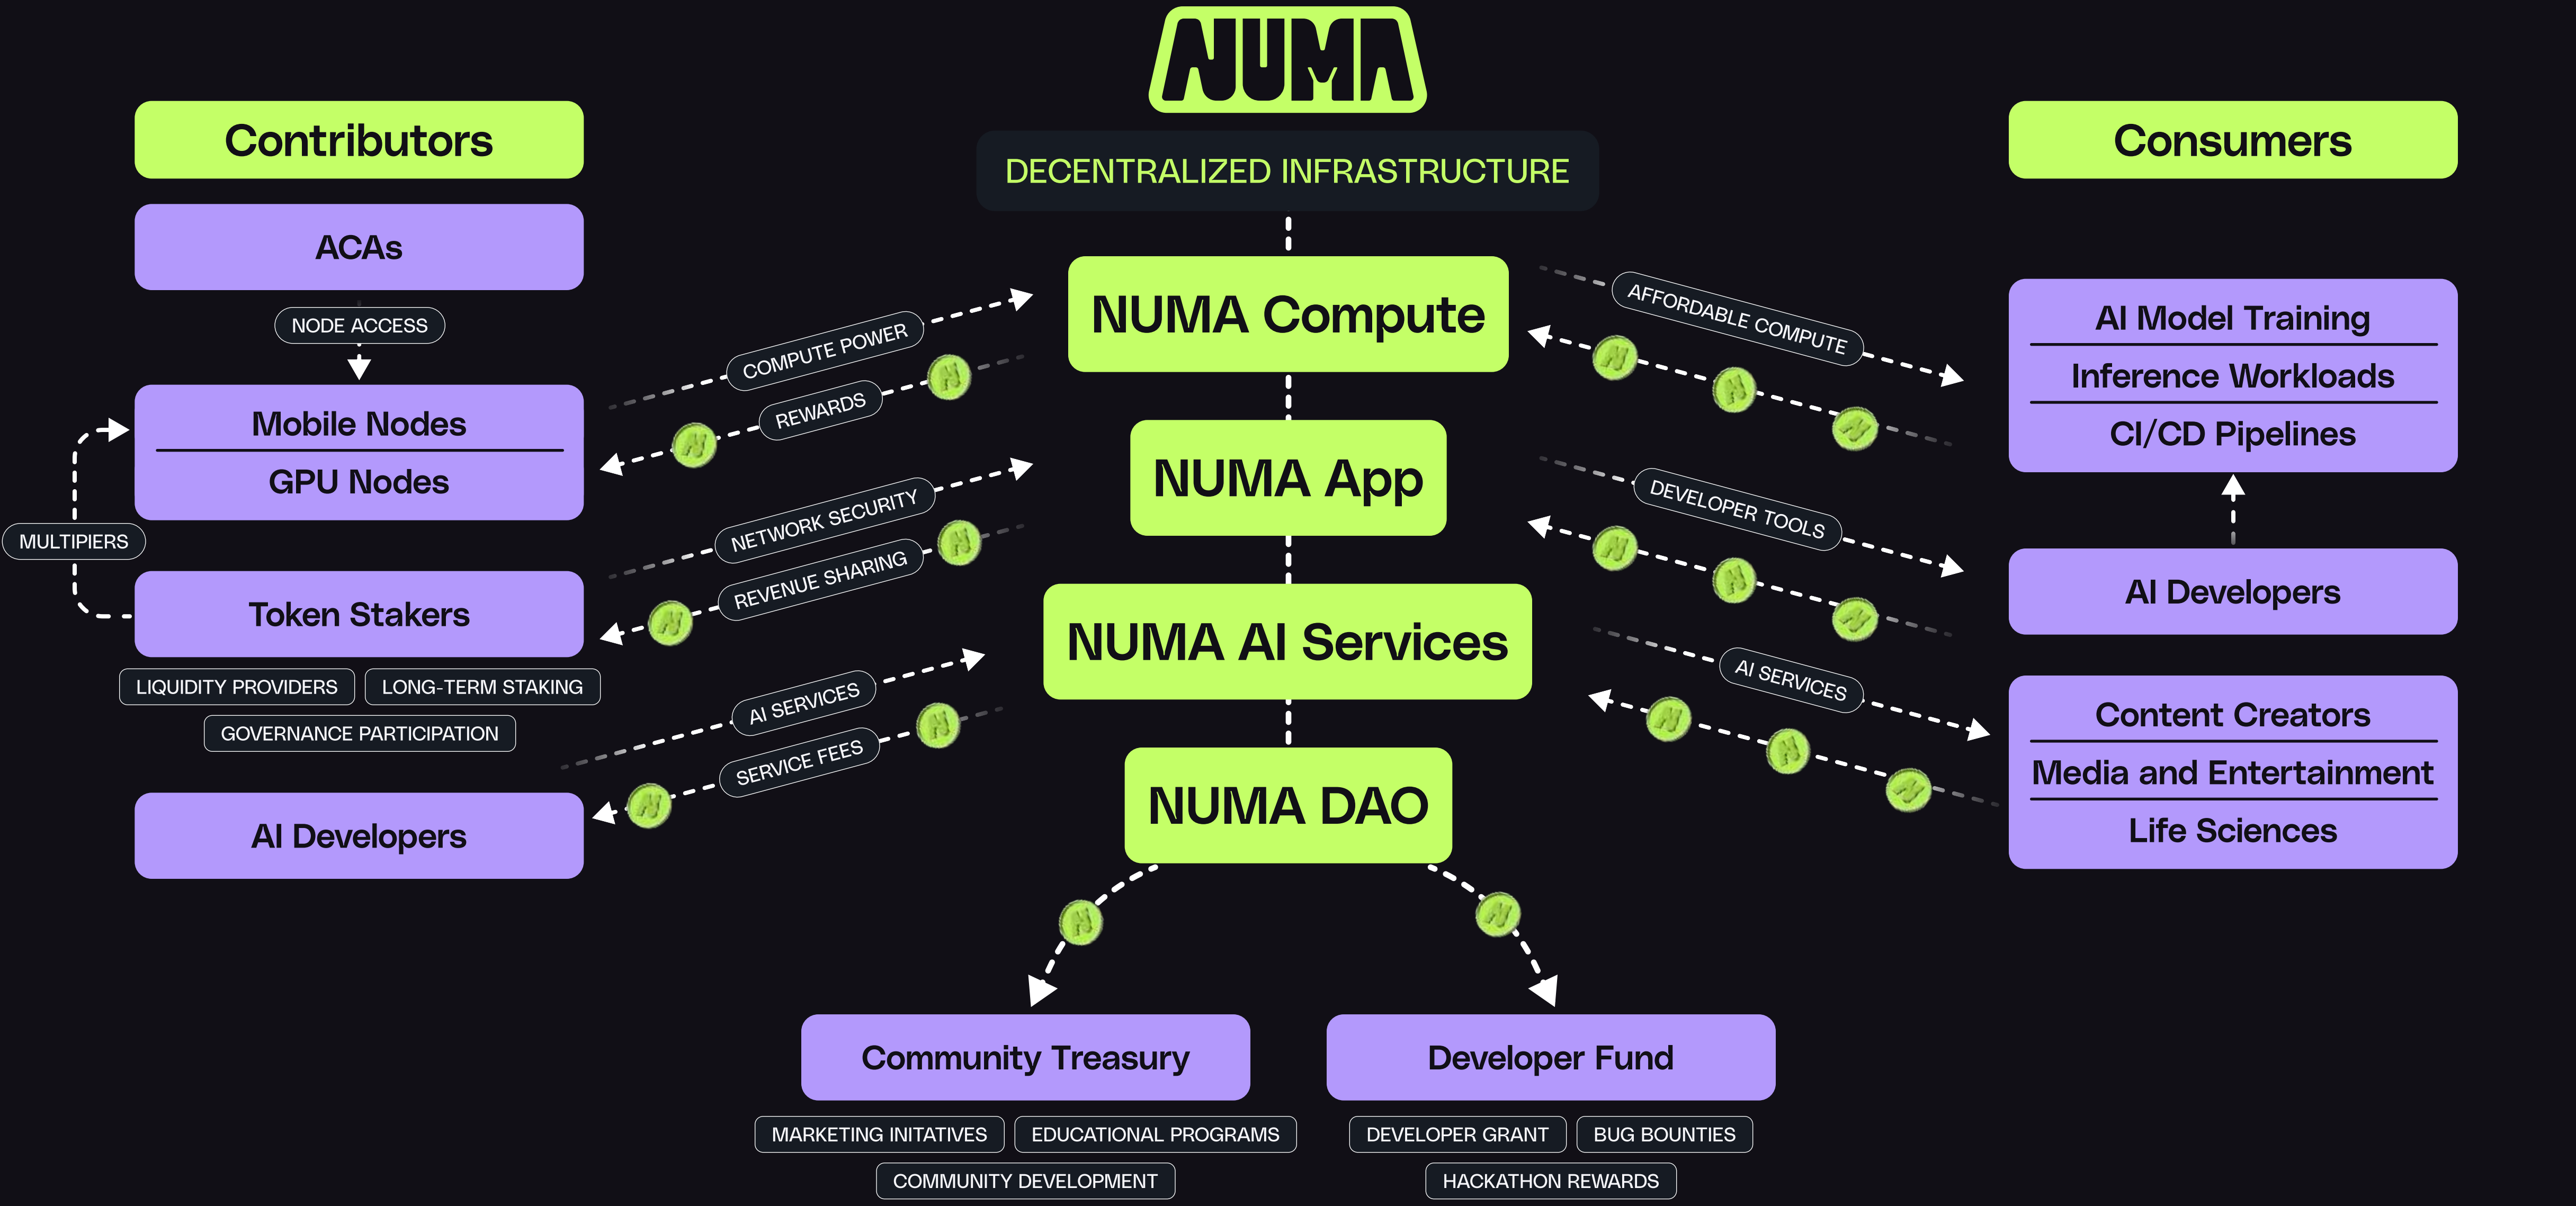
NUMA

DECENTRALIZED INFRASTRUCTURE

Contributors

ACAs

NODE ACCESS

Mobile Nodes

GPU Nodes

MULTIPIERS

Token Stakers

LIQUIDITY PROVIDERS

LONG-TERM STAKING

GOVERNANCE PARTICIPATION

AI Developers

COMPUTE POWER

REWARDS

NETWORK SECURITY

REVENUE SHARING

AI SERVICES

SERVICE FEES

NUMA Compute

NUMA App

NUMA AI Services

NUMA DAO

AFFORDABLE COMPUTE

DEVELOPER TOOLS

AI SERVICES

Consumers

AI Model Training

Inference Workloads

CI/CD Pipelines

AI Developers

Content Creators

Media and Entertainment

Life Sciences

Community Treasury

MARKETING INITATIVES

EDUCATIONAL PROGRAMS

COMMUNITY DEVELOPMENT

Developer Fund

DEVELOPER GRANT

BUG BOUNTIES

HACKATHON REWARDS